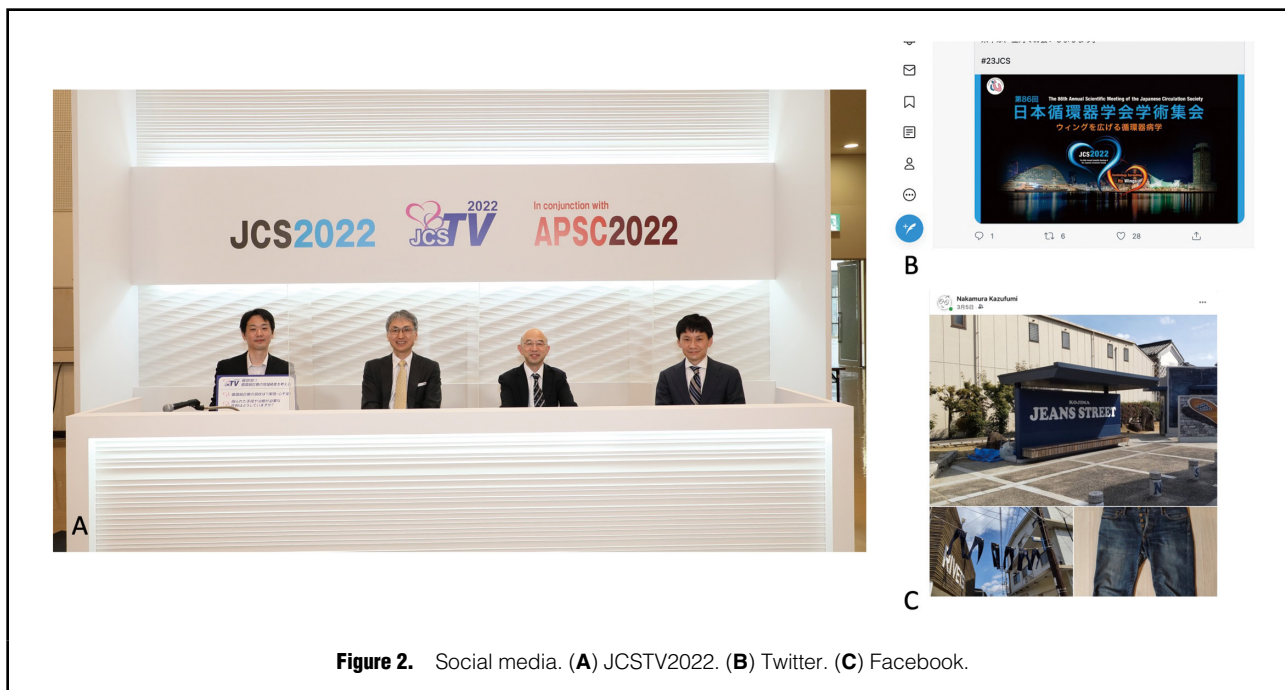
JCS2022

2022 JCS TV

In conjunction with APSC2022

A

#23JCS

The 86th Annual Scientific Meeting of the Japanese Circulation Society

第86回 日本循環器学会学術集会

ウィングを広げる循環器病学

JCS2022

1 6 28

B

Nakamura Kazufumi

JEANS STREET

C

**Figure 2.** Social media. (**A**) JCSTV2022. (**B**) Twitter. (**C**) Facebook.